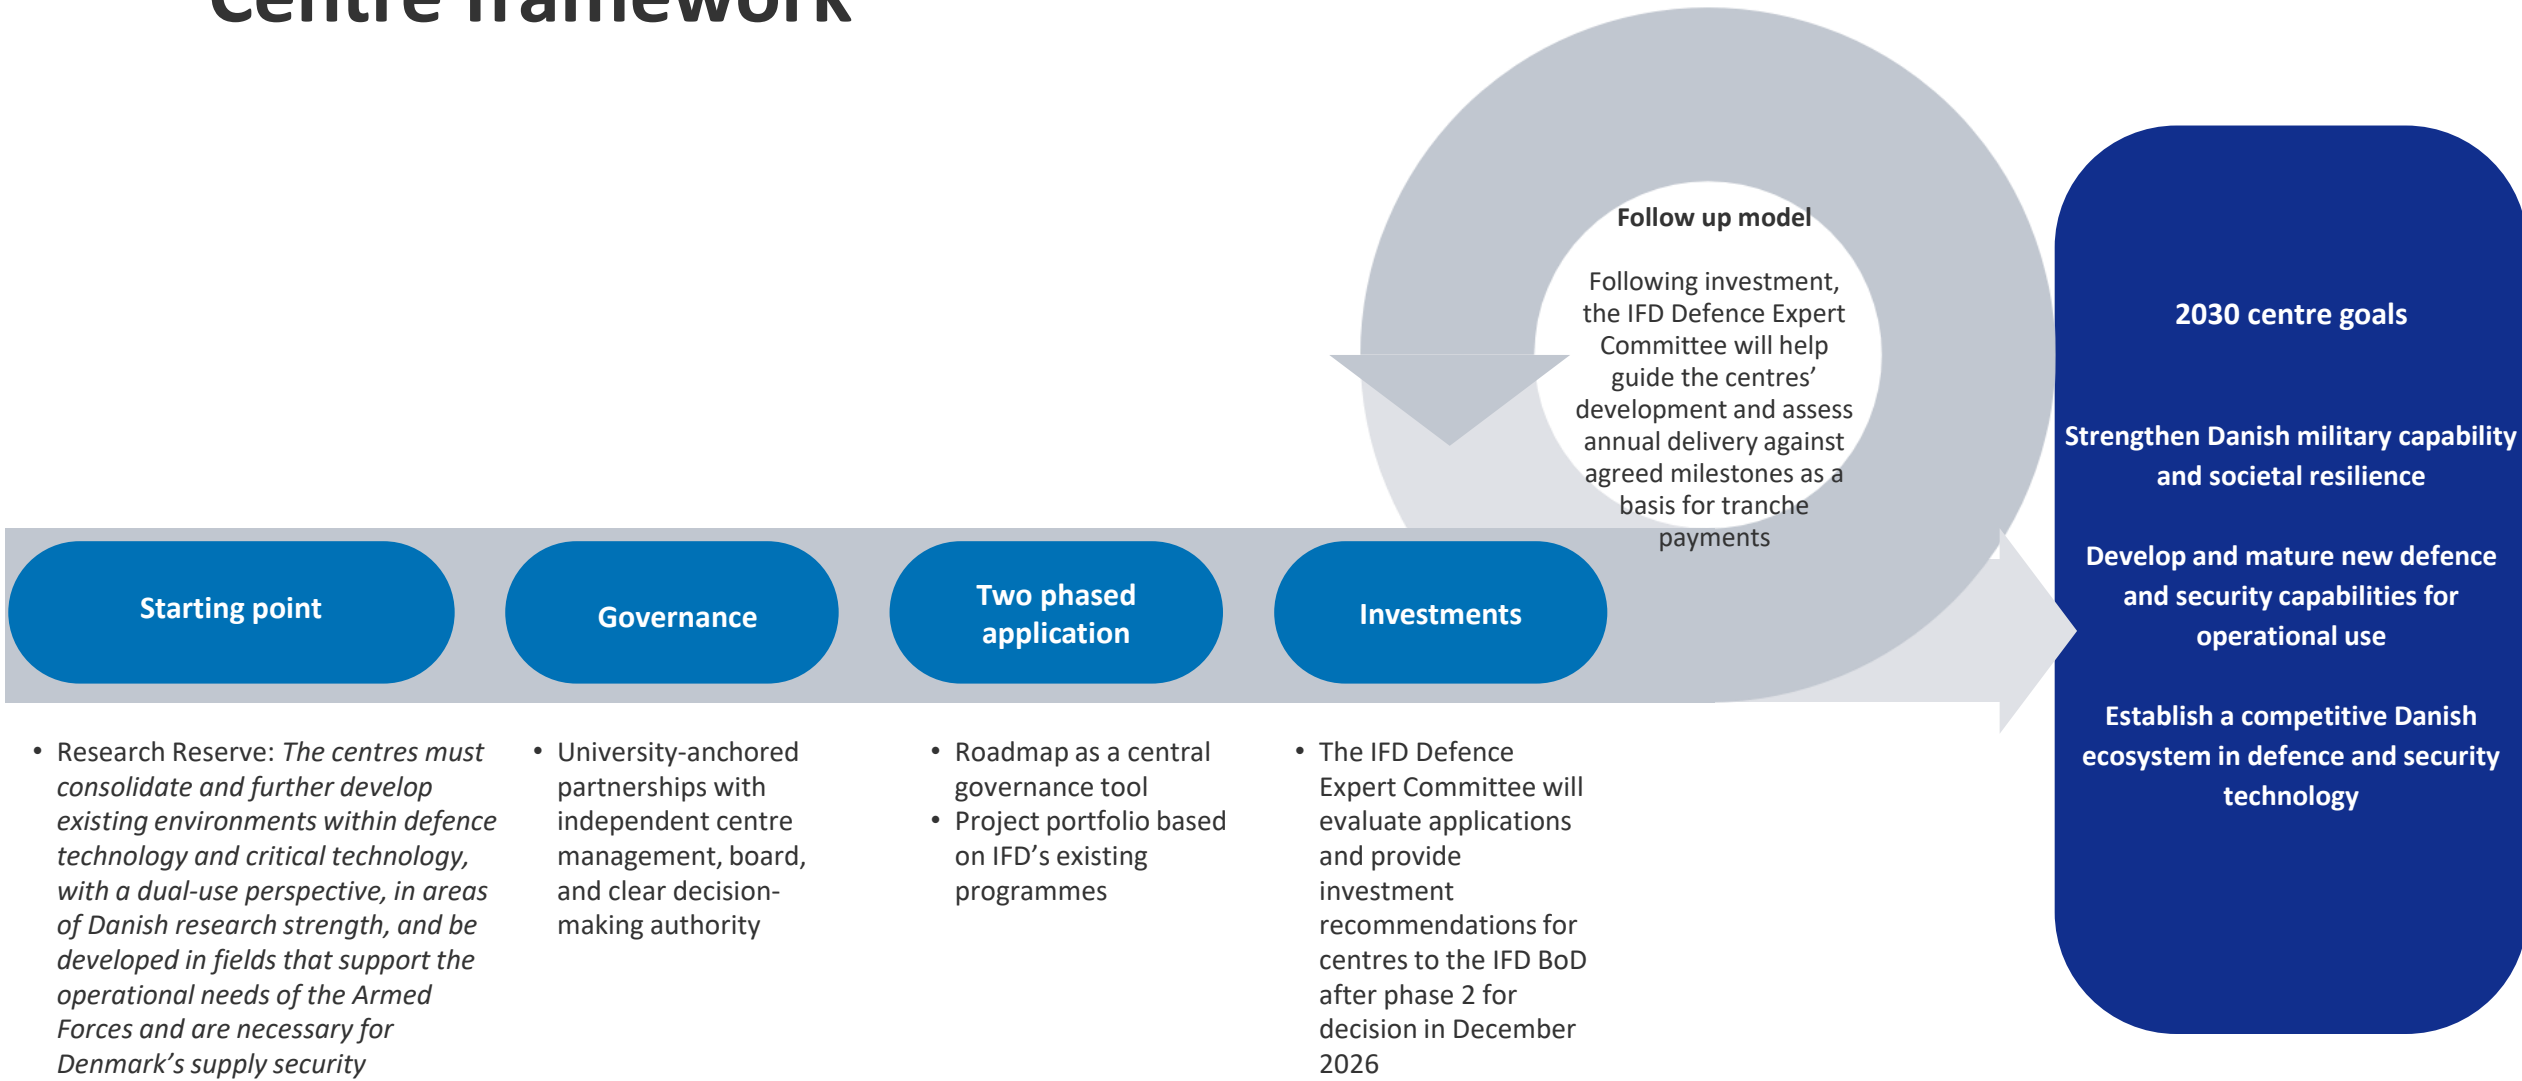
Centre framework

Follow up model

Following investment, the IFD Defence Expert Committee will help guide the centres' development and assess annual delivery against agreed milestones as a basis for tranche payments

2030 centre goals

Strengthen Danish military capability and societal resilience

Develop and mature new defence and security capabilities for operational use

Establish a competitive Danish ecosystem in defence and security technology

Starting point

Governance

Two phased application

Investments

• Research Reserve: *The centres must consolidate and further develop existing environments within defence technology and critical technology, with a dual-use perspective, in areas of Danish research strength, and be developed in fields that support the operational needs of the Armed Forces and are necessary for Denmark's supply security*

• University-anchored partnerships with independent centre management, board, and clear decision-making authority

• Roadmap as a central governance tool
• Project portfolio based on IFD's existing programmes

• The IFD Defence Expert Committee will evaluate applications and provide investment recommendations for centres to the IFD BoD after phase 2 for decision in December 2026